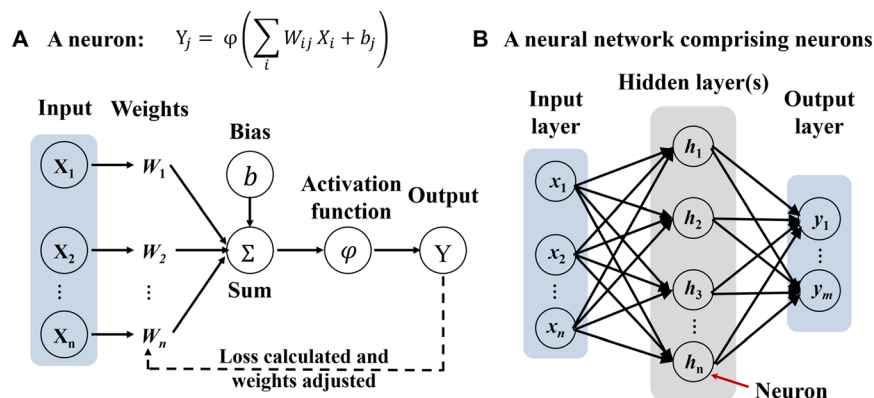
**A** A neuron: $Y_j = \varphi\left(\sum_i W_{ij} X_i + b_j\right)$

Input

Weights

Bias

$b$

$X_1$

$W_1$

$X_2$

$W_2$

⋮

⋮

$X_n$

$W_n$

$\Sigma$

Sum

Activation function

$\varphi$

Output

Y

Loss calculated and weights adjusted

**B** A neural network comprising neurons

Input layer

Hidden layer(s)

Output layer

$x_1$

$x_2$

⋮

$x_n$

$h_1$

$h_2$

$h_3$

⋮

$h_n$

$y_1$

⋮

$y_m$

Neuron